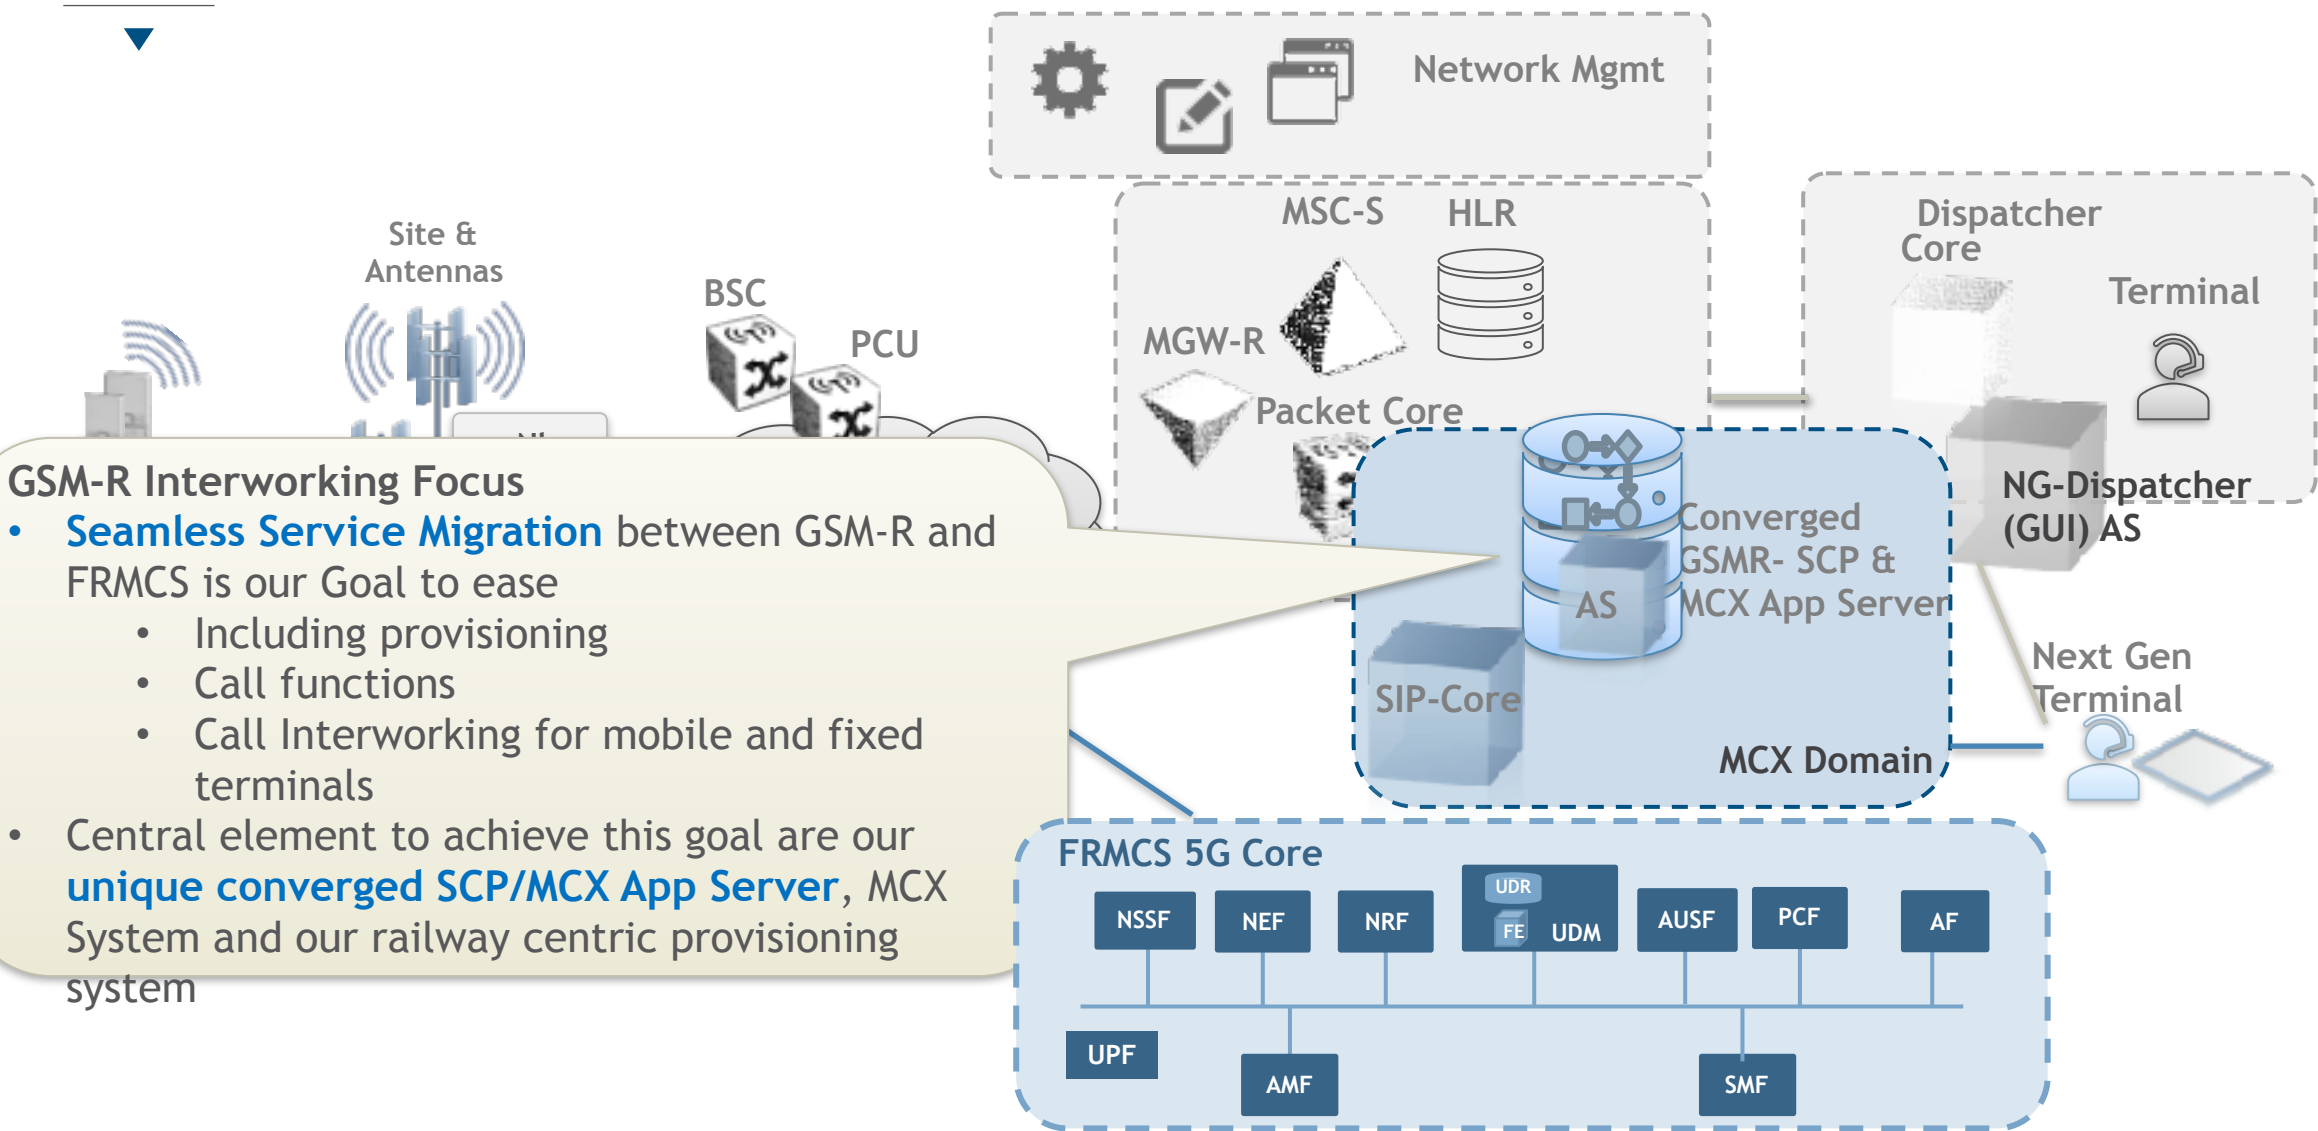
Network Mgmt

Site & Antennas

BSC

PCU

MSC-S

HLR

MGW-R

Packet Core

Dispatcher Core

Terminal

NG-Dispatcher (GUI) AS

GSM-R Interworking Focus

- Seamless Service Migration between GSM-R and FRMCS is our Goal to ease
  - Including provisioning
  - Call functions
  - Call Interworking for mobile and fixed terminals
- Central element to achieve this goal are our unique converged SCP/MCX App Server, MCX System and our railway centric provisioning system

Converged GSMR- SCP & MCX App Server

AS

SIP-Core

MCX Domain

Next Gen Terminal

FRMCS 5G Core

NSSF

NEF

NRF

UDR

FE

UDM

AUSF

PCF

AF

UPF

AMF

SMF